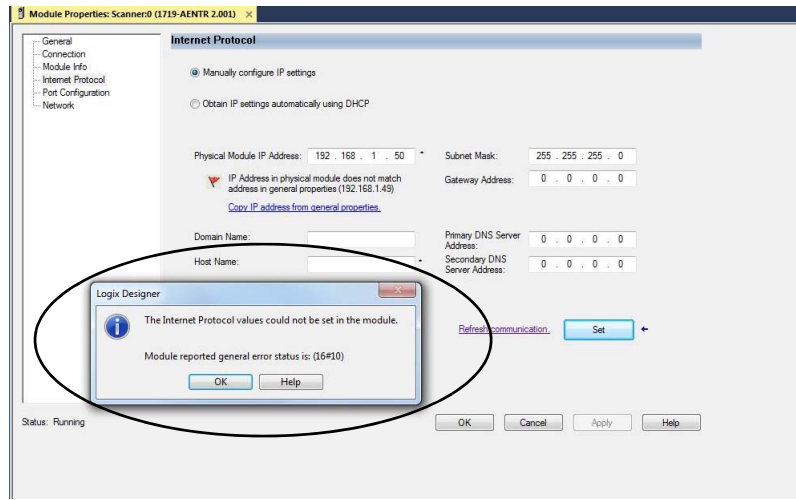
Module Properties: Scanner:0 (1719-AENTR 2.001) ×

General
Connection
Module Info
Internet Protocol
Port Configuration
Network

Internet Protocol

Manually configure IP settings

Obtain IP settings automatically using DHCP

Physical Module IP Address: 192 . 168 . 1 . 50 *

Subnet Mask: 255 . 255 . 255 . 0

IP Address in physical module does not match address in general properties (192.168.1.49)

Gateway Address: 0 . 0 . 0 . 0

Copy IP address from general properties.

Domain Name:

Primary DNS Server Address: 0 . 0 . 0 . 0

Host Name: *

Secondary DNS Server Address: 0 . 0 . 0 . 0

Logix Designer

The Internet Protocol values could not be set in the module.

Module reported general error status is: (16#10)

OK Help

Refresh communication.

Set

Status: Running

OK Cancel Apply Help